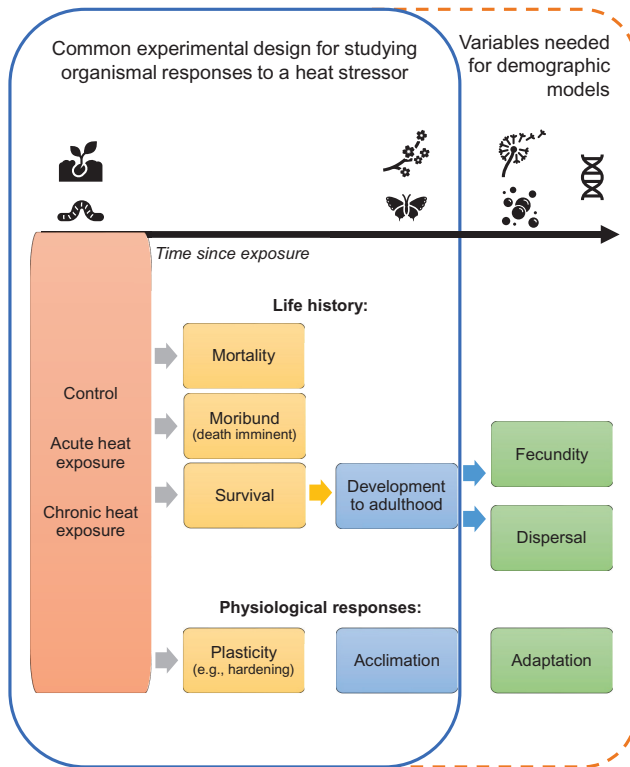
Common experimental design for studying organismal responses to a heat stressor

Variables needed for demographic models

Time since exposure

Control

Acute heat exposure

Chronic heat exposure

Life history:

Mortality

Moribund (death imminent)

Survival

Development to adulthood

Fecundity

Dispersal

Physiological responses:

Plasticity (e.g., hardening)

Acclimation

Adaptation